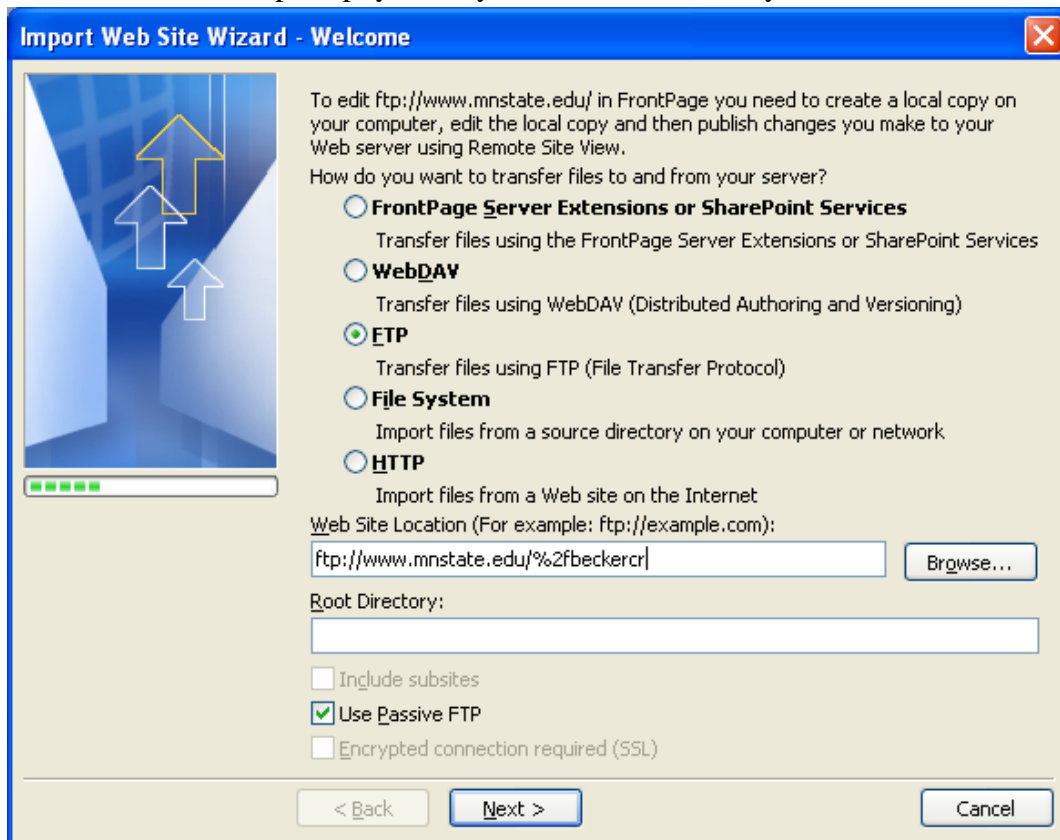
Import Web Site Wizard - Welcome

To edit ftp://www.mnstate.edu/ in FrontPage you need to create a local copy on your computer, edit the local copy and then publish changes you make to your Web server using Remote Site View.

How do you want to transfer files to and from your server?

FrontPage Server Extensions or SharePoint Services
Transfer files using the FrontPage Server Extensions or SharePoint Services

WebDAV
Transfer files using WebDAV (Distributed Authoring and Versioning)

FTP
Transfer files using FTP (File Transfer Protocol)

File System
Import files from a source directory on your computer or network

HTTP
Import files from a Web site on the Internet

Web Site Location (For example: ftp://example.com):
ftp://www.mnstate.edu/%2fbeckercr
Browse...

Root Directory:

Include subsites
Use Passive FTP
Encrypted connection required (SSL)

< Back
Next >
Cancel